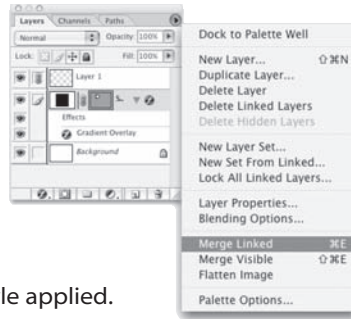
Layers Channels Paths

Normal

Opacity: 100%

Lock:

Fill: 100%

Layer 1

Effects

Gradient Overlay

Background

Dock to Palette Well

New Layer... ⇧⌘N
Duplicate Layer...
Delete Layer
Delete Linked Layers
Delete Hidden Layers

New Layer Set...
New Set From Linked...
Lock All Linked Layers...

Layer Properties...
Blending Options...

Merge Linked ⌘E
Merge Visible ⇧⌘E
Flatten Image

Palette Options...

le applied.